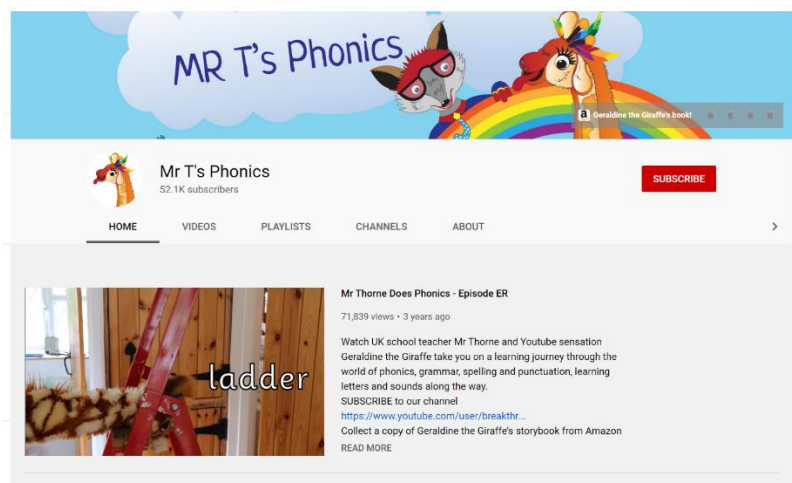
MR T's Phonics

Geraldine the Giraffe's book!

Mr T's Phonics
52.1K subscribers

SUBSCRIBE

HOME VIDEOS PLAYLISTS CHANNELS ABOUT

ladder

Mr Thorne Does Phonics - Episode ER

71,839 views • 3 years ago

Watch UK school teacher Mr Thorne and Youtube sensation Geraldine the Giraffe take you on a learning journey through the world of phonics, grammar, spelling and punctuation, learning letters and sounds along the way.
SUBSCRIBE to our channel
https://www.youtube.com/user/breakthr...
Collect a copy of Geraldine the Giraffe's storybook from Amazon

READ MORE